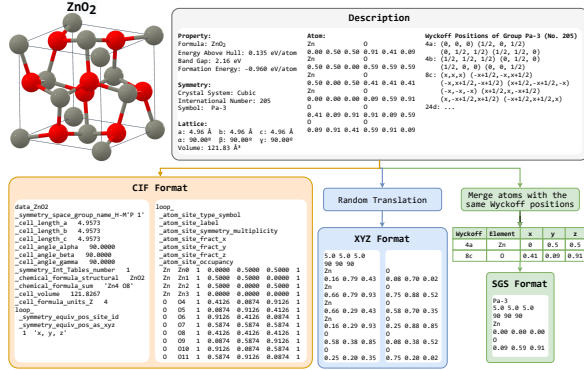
$ZnO_2$

Description

Property:
Formula: $ZnO_2$
Energy Above Hull: 0.135 eV/atom
Band Gap: 2.16 eV
Formation Energy: -0.960 eV/atom

Symmetry:
Crystal System: Cubic
International Number: 205
Symbol: Pa-3

Lattice:
a: 4.96 Å b: 4.96 Å c: 4.96 Å
α: 90.00° β: 90.00° γ: 90.00°
Volume: 121.83 Å³

Atom:
Zn O
0.00 0.50 0.50 0.91 0.41 0.09
Zn O
0.50 0.50 0.00 0.59 0.59 0.59
Zn O
0.50 0.00 0.50 0.41 0.41 0.41
Zn O
0.00 0.00 0.00 0.09 0.59 0.91
O O
0.41 0.09 0.91 0.91 0.09 0.59
O O
0.09 0.91 0.41 0.59 0.91 0.09

Wyckoff Positions of Group Pa-3 (No. 205)
4a: (0, 0, 0) (1/2, 0, 1/2)
(0, 1/2, 1/2) (1/2, 1/2, 0)
4b: (1/2, 1/2, 1/2) (0, 1/2, 0)
(1/2, 0, 0) (0, 0, 1/2)
8c: (x,x,x) (-x+1/2,-x,x+1/2)
(-x,x+1/2,-x+1/2) (x+1/2,-x+1/2,-x)
(-x,-x,-x) (x+1/2,x,-x+1/2)
(x,-x+1/2,x+1/2) (-x+1/2,x+1/2,x)
24d: ...

CIF Format

data_ZnO2
_symmetry_space_group_name_H-M'P 1'
_cell_length_a 4.9573
_cell_length_b 4.9573
_cell_length_c 4.9573
_cell_angle_alpha 90.0000
_cell_angle_beta 90.0000
_cell_angle_gamma 90.0000
_symmetry_Int_Tables_number 1
_chemical_formula_structural ZnO2
_chemical_formula_sum 'Zn4 O8'
_cell_volume 121.8257
_cell_formula_units_Z 4
loop_
_symmetry_equiv_pos_site_id
_symmetry_equiv_pos_as_xyz
1 'x, y, z'

loop_
_atom_site_type_symbol
_atom_site_label
_atom_site_symmetry_multiplicity
_atom_site_fract_x
_atom_site_fract_y
_atom_site_fract_z
_atom_site_occupancy
Zn Zn0 1 0.0000 0.5000 0.5000 1
Zn Zn1 1 0.5000 0.5000 0.0000 1
Zn Zn2 1 0.5000 0.0000 0.5000 1
Zn Zn3 1 0.0000 0.0000 0.0000 1
O O4 1 0.4126 0.0874 0.9126 1
O O5 1 0.0874 0.9126 0.4126 1
O O6 1 0.9126 0.4126 0.0874 1
O O7 1 0.5874 0.5874 0.5874 1
O O8 1 0.4126 0.4126 0.4126 1
O O9 1 0.0874 0.5874 0.9126 1
O O10 1 0.9126 0.0874 0.5874 1
O O11 1 0.5874 0.9126 0.0874 1

Random Translation

XYZ Format

5.0 5.0 5.0
90 90 90
Zn O
0.16 0.79 0.43 0.08 0.70 0.02
Zn O
0.66 0.79 0.93 0.75 0.88 0.52
Zn O
0.66 0.29 0.43 0.58 0.70 0.35
Zn O
0.16 0.29 0.93 0.25 0.88 0.85
O O
0.58 0.38 0.85 0.08 0.38 0.52
O O
0.25 0.20 0.35 0.75 0.20 0.02

Merge atoms with the same Wyckoff positions

| Wyckoff | Element | x | y | z |
|---|---|---|---|---|
| 4a | Zn | 0 | 0.5 | 0.5 |
| 8c | O | 0.41 | 0.09 | 0.91 |

SGS Format

Pa-3
5.0 5.0 5.0
90 90 90
Zn
0.00 0.00 0.00
O
0.09 0.59 0.91